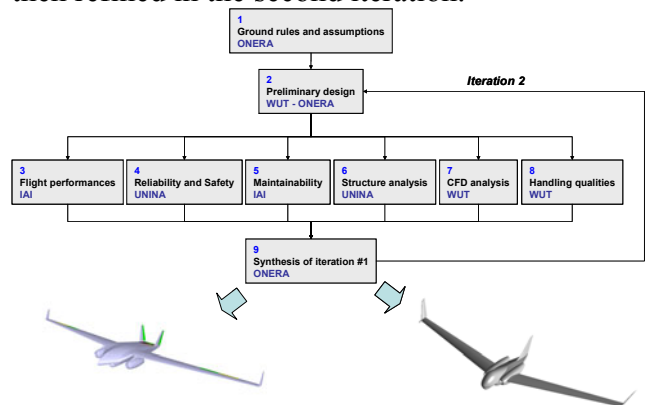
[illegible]

1
Ground rules and assumptions
ONERA

2
Preliminary design
WUT - ONERA

Iteration 2

3
Flight performances
IAI

4
Reliability and Safety
UNINA

5
Maintainability
IAI

6
Structure analysis
UNINA

7
CFD analysis
WUT

8
Handling qualities
WUT

9
Synthesis of iteration #1
ONERA